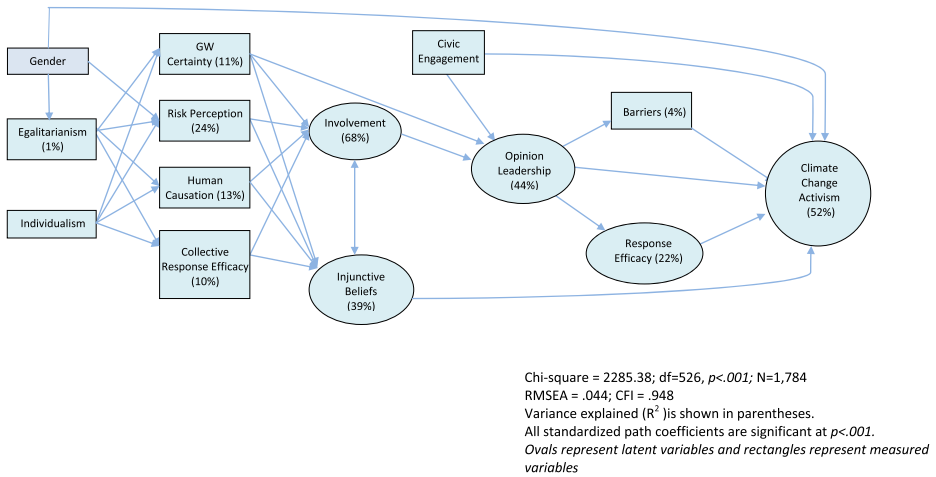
Gender

Egalitarianism (1%)

Individualism

GW Certainty (11%)

Risk Perception (24%)

Human Causation (13%)

Collective Response Efficacy (10%)

Involvement (68%)

Injunctive Beliefs (39%)

Civic Engagement

Opinion Leadership (44%)

Barriers (4%)

Response Efficacy (22%)

Climate Change Activism (52%)

Chi-square = 2285.38; df=526, *p<.001;* N=1,784
RMSEA = .044; CFI = .948
Variance explained ($R^2$ )is shown in parentheses.
All standardized path coefficients are significant at *p<.001.*
*Ovals represent latent variables and rectangles represent measured variables*